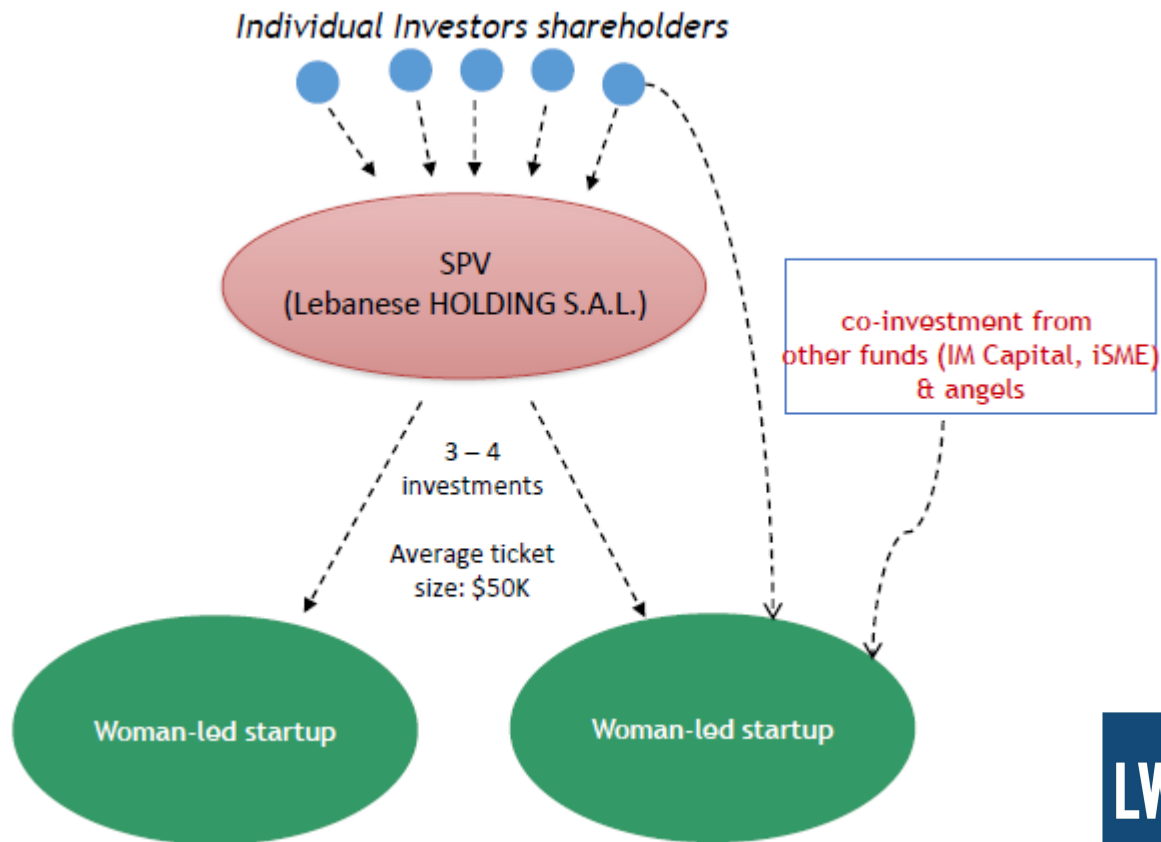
Individual Investors shareholders

SPV
(Lebanese HOLDING S.A.L.)

co-investment from other funds (IM Capital, iSME) & angels

3 – 4
investments

Average ticket size: $50K

Woman-led startup

Woman-led startup

LW